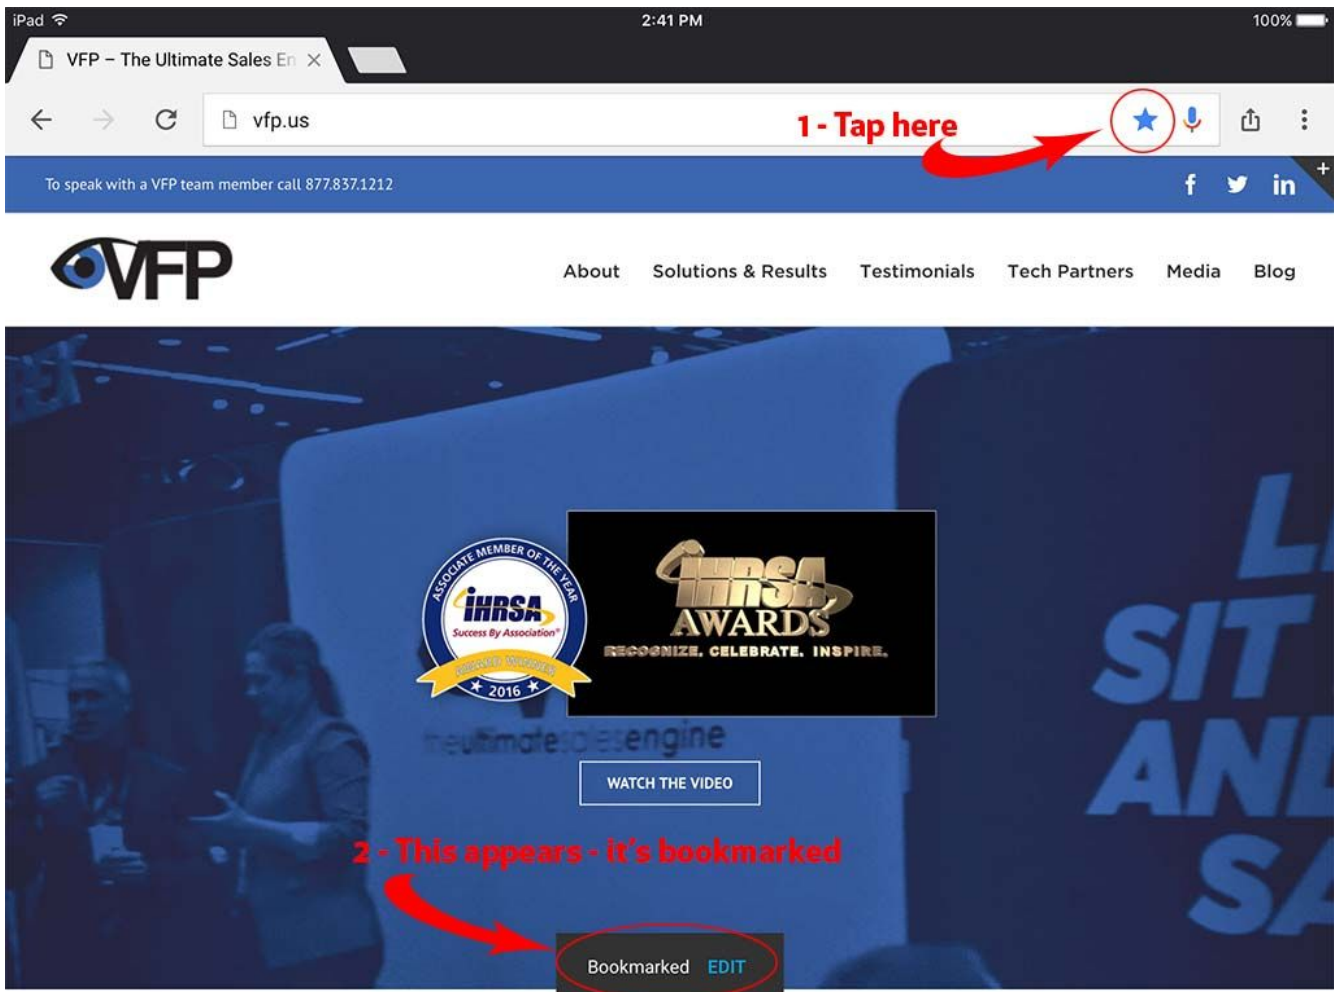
iPad 2:41 PM 100%

VFP – The Ultimate Sales En ×

vfp.us

1 - Tap here

To speak with a VFP team member call 877.837.1212

f in

VFP

About Solutions & Results Testimonials Tech Partners Media Blog

ASSOCIATE MEMBER OF THE YEAR
IHRSA
Success By Association
AWARD WINNER
2016

IHRSA
AWARDS
RECOGNIZE. CELEBRATE. INSPIRE.

theultimatesalesengine

WATCH THE VIDEO

L
SIT
AN
SA

2 - This appears - it's bookmarked

Bookmarked EDIT